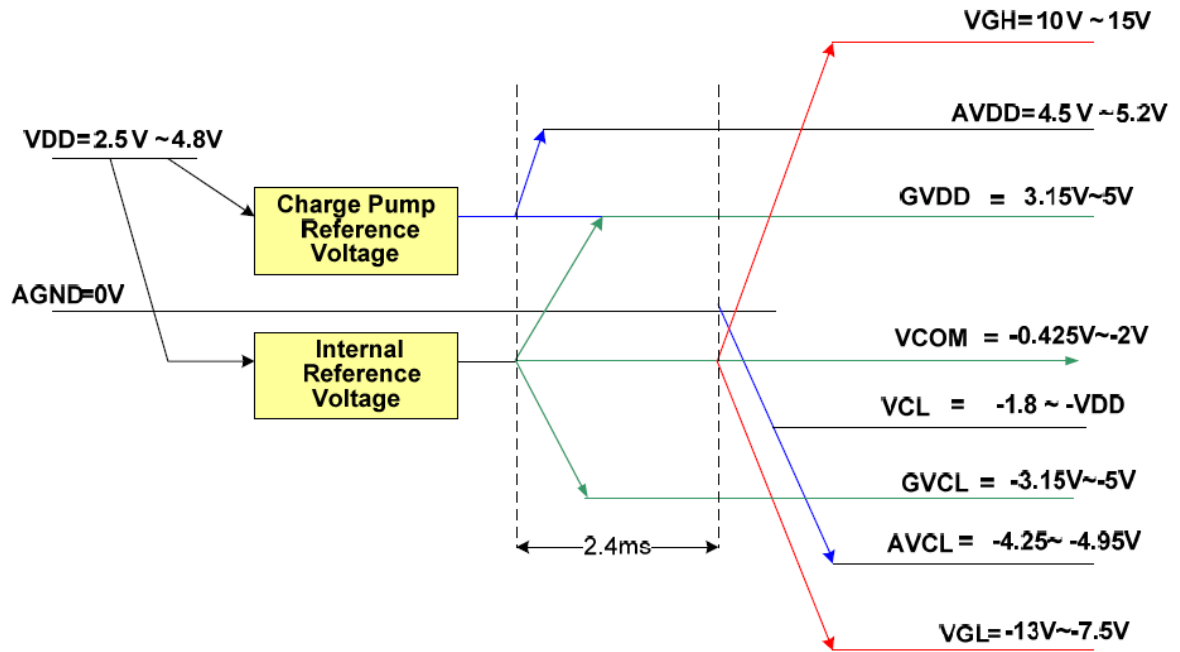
VGH=10V ~15V

AVDD=4.5 V ~5.2V

VDD=2.5 V ~4.8V

Charge Pump Reference Voltage

GVDD = 3.15V~5V

AGND=0V

Internal Reference Voltage

VCOM = -0.425V~-2V

VCL = -1.8 ~ -VDD

GVCL = -3.15V~-5V

AVCL = -4.25~ -4.95V

2.4ms

VGL=-13V~-7.5V